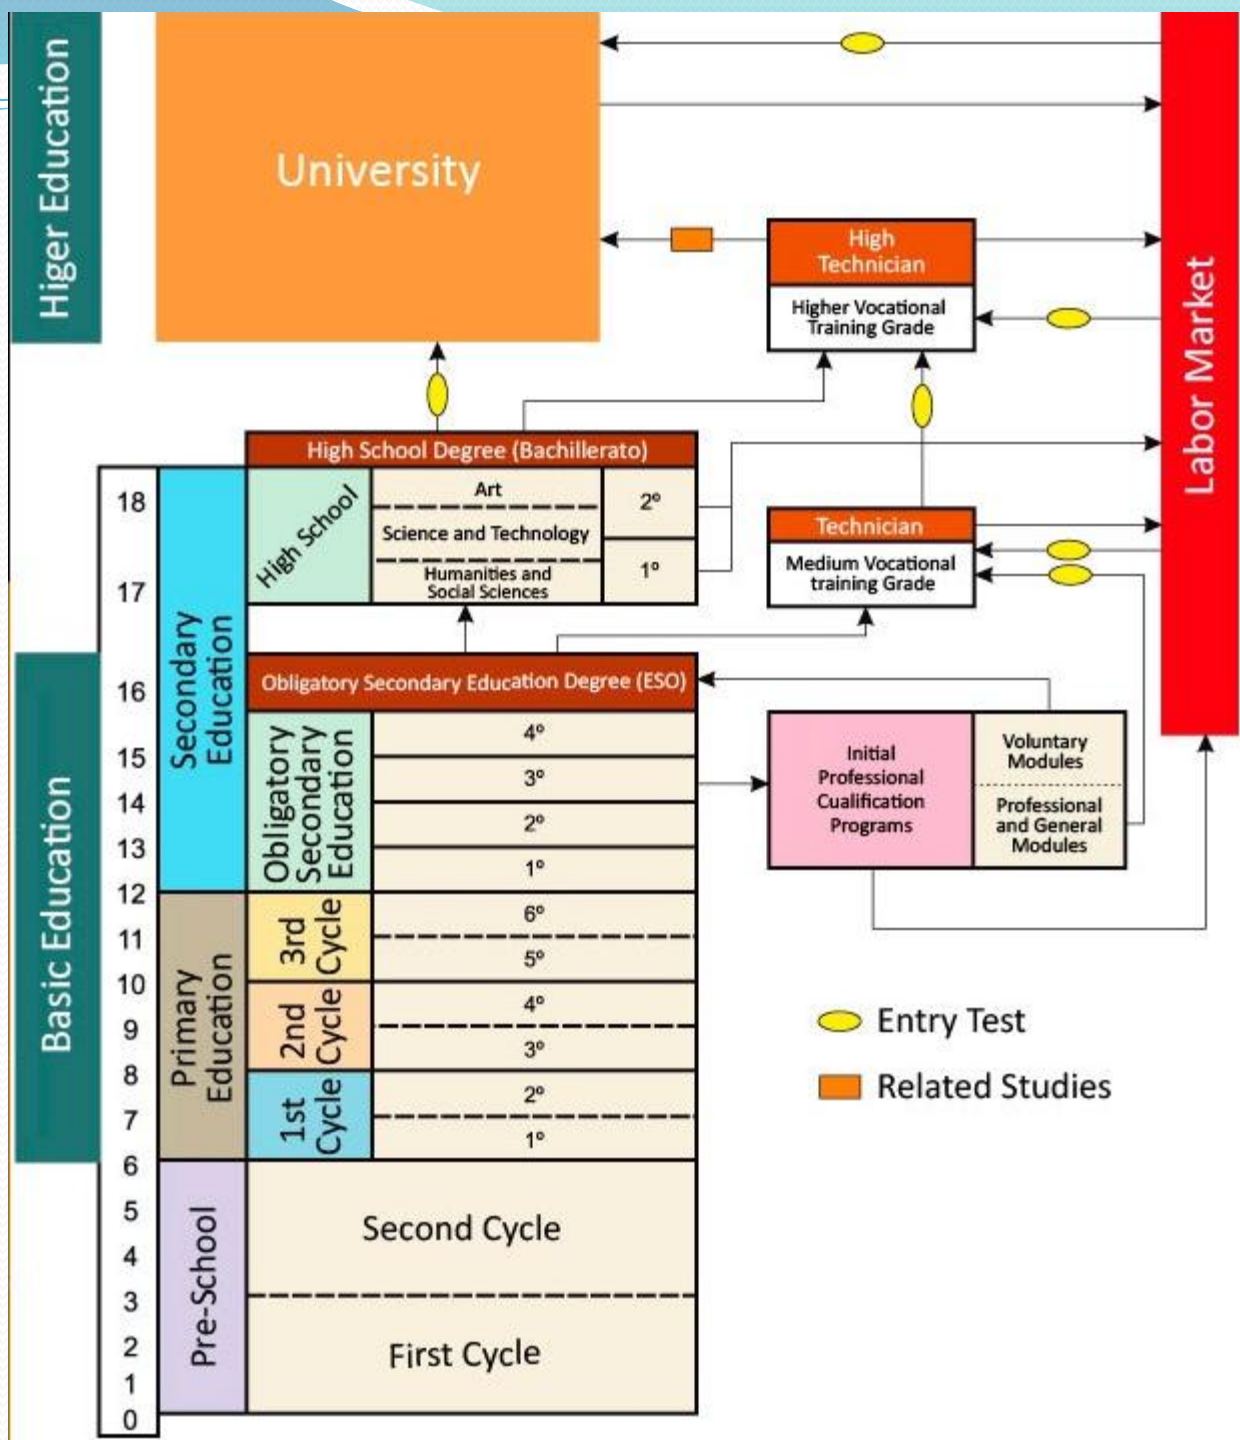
Higer Education

University

High Technician

Higher Vocational Training Grade

Labor Market

High School Degree (Bachillerato)

18

17

High School

Art

Science and Technology

Humanities and Social Sciences

2º

1º

Technician

Medium Vocational training Grade

Secondary Education

16

Obligatory Secondary Education Degree (ESO)

15

14

13

Obligatory Secondary Education

4º

3º

2º

1º

Initial Professional Cualification Programs

Voluntary Modules

Professional and General Modules

Basic Education

12

11

10

9

8

7

6

Primary Education

3rd Cycle

6º

5º

2nd Cycle

4º

3º

1st Cycle

2º

1º

Entry Test

Related Studies

5

4

3

2

1

0

Pre-School

Second Cycle

First Cycle